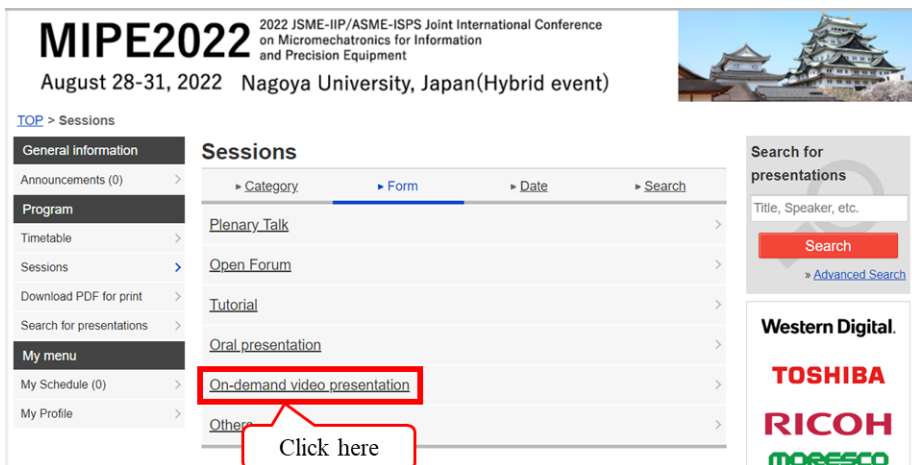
MIPE2022 2022 JSME-IIP/ASME-ISPS Joint International Conference on Micromechatronics for Information and Precision Equipment

August 28-31, 2022 Nagoya University, Japan(Hybrid event)

TOP > Sessions

General information
Announcements (0)
Program
Timetable
Sessions
Download PDF for print
Search for presentations
My menu
My Schedule (0)
My Profile

Sessions

Category | Form | Date | Search

Plenary Talk
Open Forum
Tutorial
Oral presentation
On-demand video presentation
Others

Click here

Search for presentations
Title, Speaker, etc.
Search
» Advanced Search

Western Digital.
TOSHIBA
RICOH
MORESCO